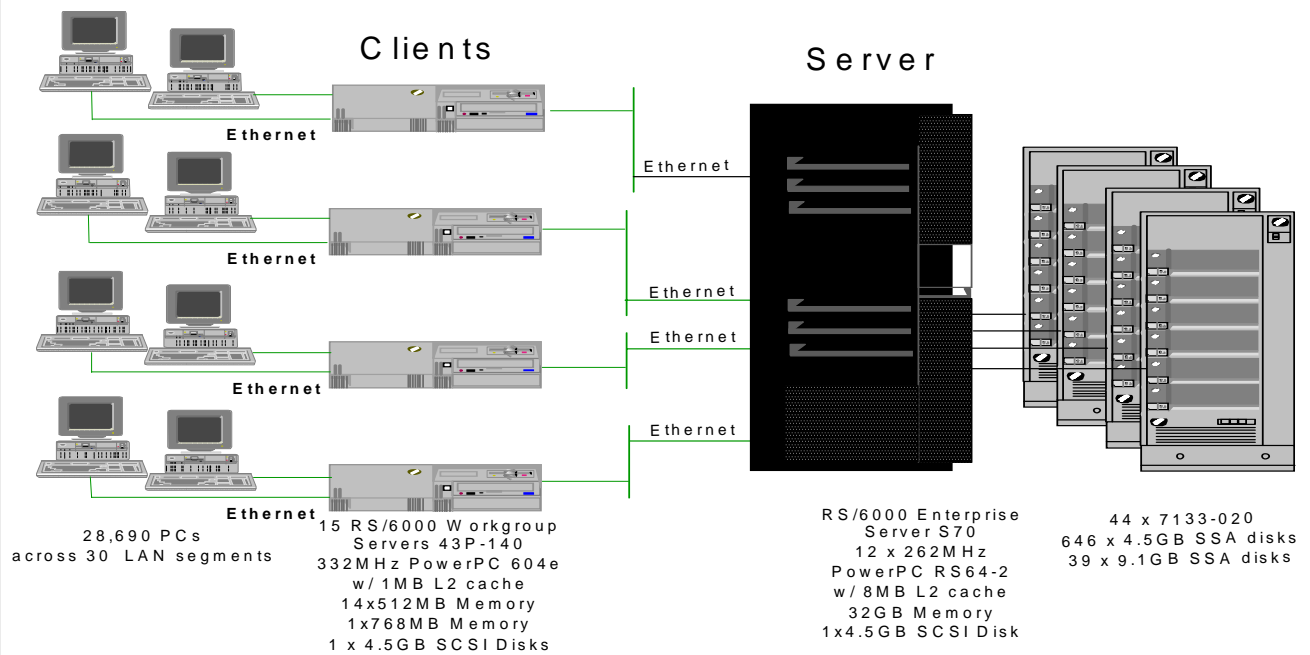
Clients

Server

Ethernet

Ethernet

Ethernet

Ethernet

Ethernet

Ethernet

Ethernet

Ethernet

28,690 PCs across 30 LAN segments

15 RS/6000 Workgroup Servers 43P-140
332MHz PowerPC 604e w/ 1MB L2 cache
14x512MB Memory
1x768MB Memory
1 x 4.5GB SCSI Disks

RS/6000 Enterprise Server S70
12 x 262MHz PowerPC RS64-2 w/ 8MB L2 cache
32GB Memory
1x4.5GB SCSI Disk

44 x 7133-020
646 x 4.5GB SSA disks
39 x 9.1GB SSA disks